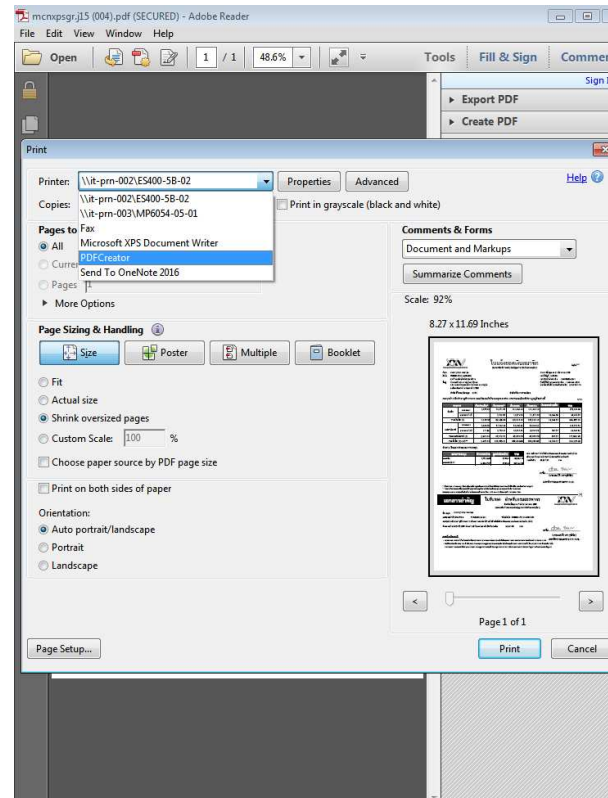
mcnxpsgr.j15 (004).pdf (SECURED) - Adobe Reader
File Edit View Window Help
Open 1 / 1 48.6% Tools Fill & Sign Commer
Sign
▸ Export PDF
▸ Create PDF
Print
Printer: \\it-prn-002\ES400-5B-02 Properties Advanced Help
Copies: \\it-prn-002\ES400-5B-02
\\it-prn-003\MP6054-05-01
Fax
Microsoft XPS Document Writer
PDFCreator
Send To OneNote 2016
Print in grayscale (black and white)
Pages to
All
Curren
Pages 1
▸ More Options
Page Sizing & Handling
Size Poster Multiple Booklet
Fit
Actual size
Shrink oversized pages
Custom Scale: 100 %
Choose paper source by PDF page size
Print on both sides of paper
Orientation:
Auto portrait/landscape
Portrait
Landscape
Comments & Forms
Document and Markups
Summarize Comments
Scale: 92%
8.27 x 11.69 Inches
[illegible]
Page 1 of 1
Page Setup...
Print
Cancel